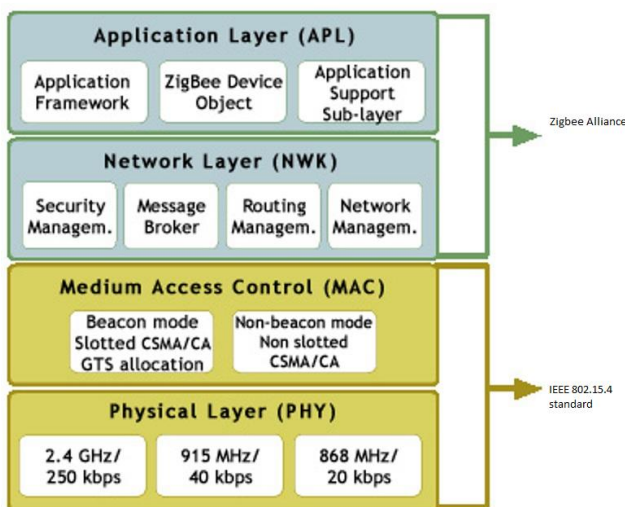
Application Layer (APL)

Application Framework

ZigBee Device Object

Application Support Sub-layer

Zigbee Alliance

Network Layer (NWK)

Security Managem.

Message Broker

Routing Managem.

Network Managem.

Medium Access Control (MAC)

Beacon mode
Slotted CSMA/CA
GTS allocation

Non-beacon mode
Non slotted
CSMA/CA

IEEE 802.15.4 standard

Physical Layer (PHY)

2.4 GHz/ 250 kbps

915 MHz/ 40 kbps

868 MHz/ 20 kbps